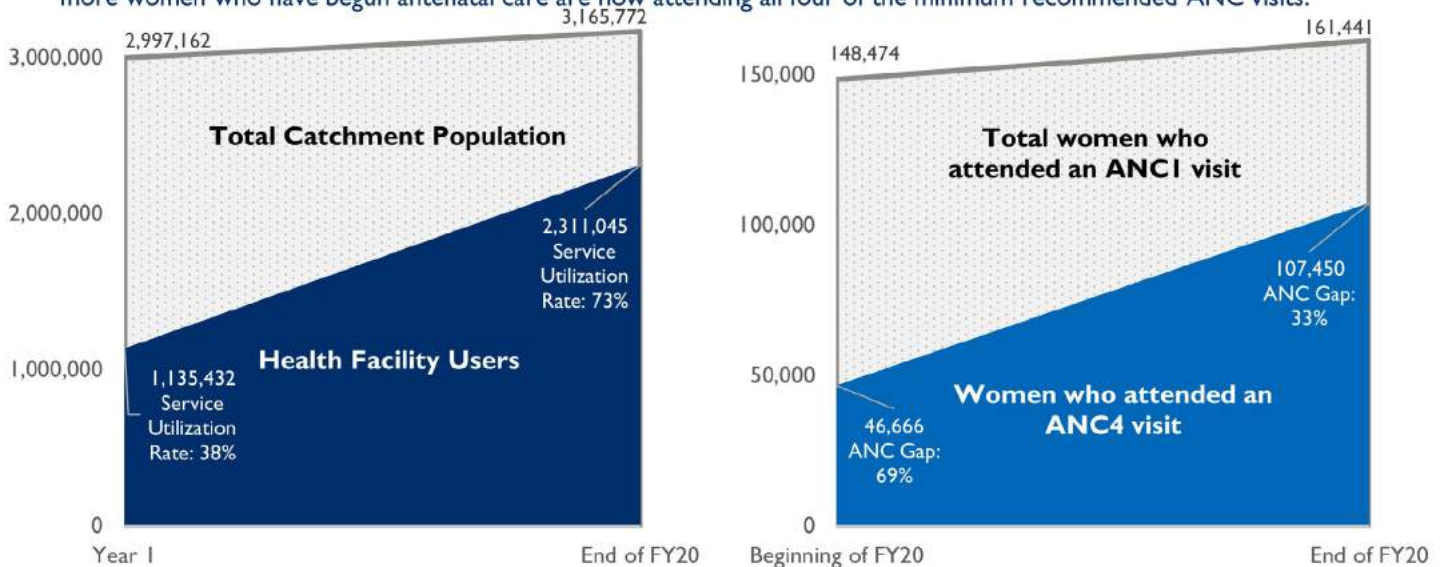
more women who have begun antenatal care are now attending all four of the minimum recommended ANC visits.

3,000,000
2,000,000
1,000,000
0
2,997,162
3,165,772
Total Catchment Population
2,311,045 Service Utilization Rate: 73%
Health Facility Users
1,135,432 Service Utilization Rate: 38%
Year 1
End of FY20

150,000
100,000
50,000
0
148,474
161,441
Total women who attended an ANC1 visit
107,450 ANC Gap: 33%
Women who attended an ANC4 visit
46,666 ANC Gap: 69%
Beginning of FY20
End of FY20